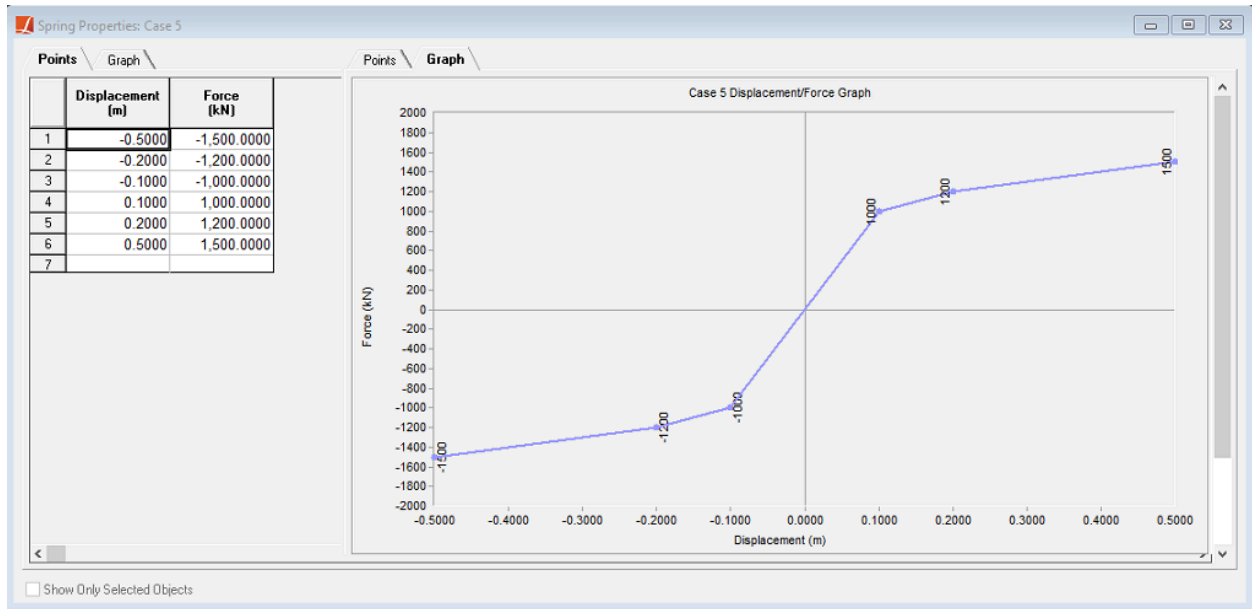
Spring Properties: Case 5

Points
Graph

| | Displacement (m) | Force (kN) |
|---|---|---|
| 1 | -0.5000 | -1,500.0000 |
| 2 | -0.2000 | -1,200.0000 |
| 3 | -0.1000 | -1,000.0000 |
| 4 | 0.1000 | 1,000.0000 |
| 5 | 0.2000 | 1,200.0000 |
| 6 | 0.5000 | 1,500.0000 |
| 7 | | |

Points
Graph

Case 5 Displacement/Force Graph

Force (kN)

2000
1800
1600
1400
1200
1000
800
600
400
200
0
-200
-400
-600
-800
-1000
-1200
-1400
-1600
-1800
-2000

-1500
-1200
-1000
1000
1200
1500

-0.5000
-0.4000
-0.3000
-0.2000
-0.1000
0.0000
0.1000
0.2000
0.3000
0.4000
0.5000

Displacement (m)

Show Only Selected Objects